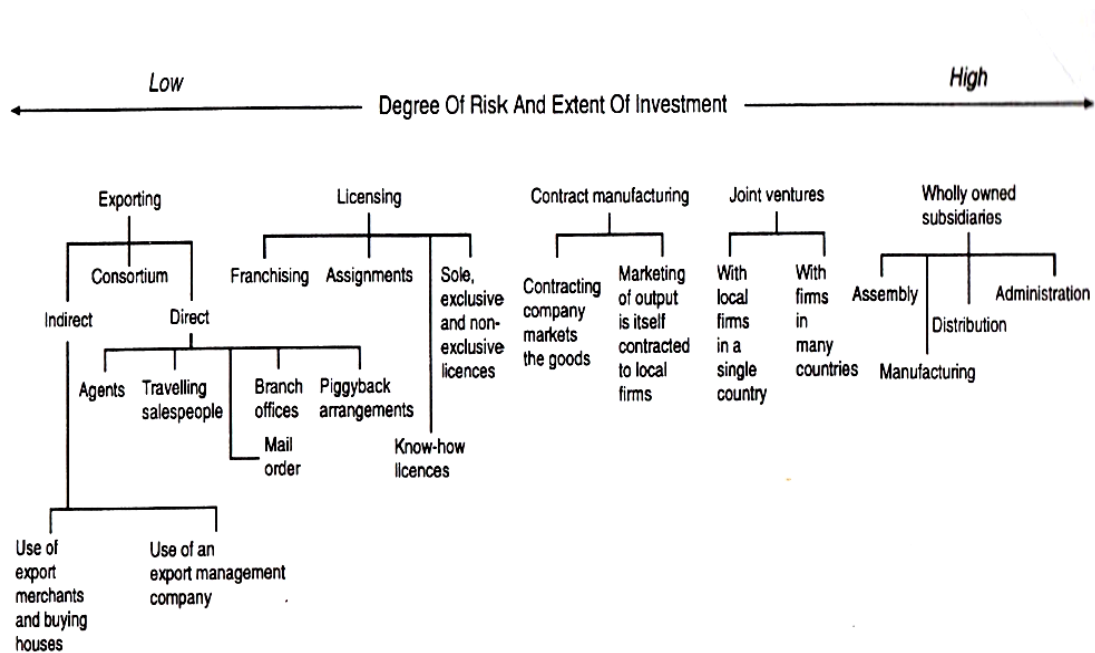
Low

High

Degree Of Risk And Extent Of Investment

Exporting

Consortium

Indirect

Direct

Agents

Travelling salespeople

Branch offices

Piggyback arrangements

Mail order

Use of export merchants and buying houses

Use of an export management company

Licensing

Franchising

Assignments

Sole, exclusive and non-exclusive licences

Know-how licences

Contract manufacturing

Contracting company markets the goods

Marketing of output is itself contracted to local firms

Joint ventures

With local firms in a single country

With firms in many countries

Wholly owned subsidiaries

Assembly

Manufacturing

Distribution

Administration